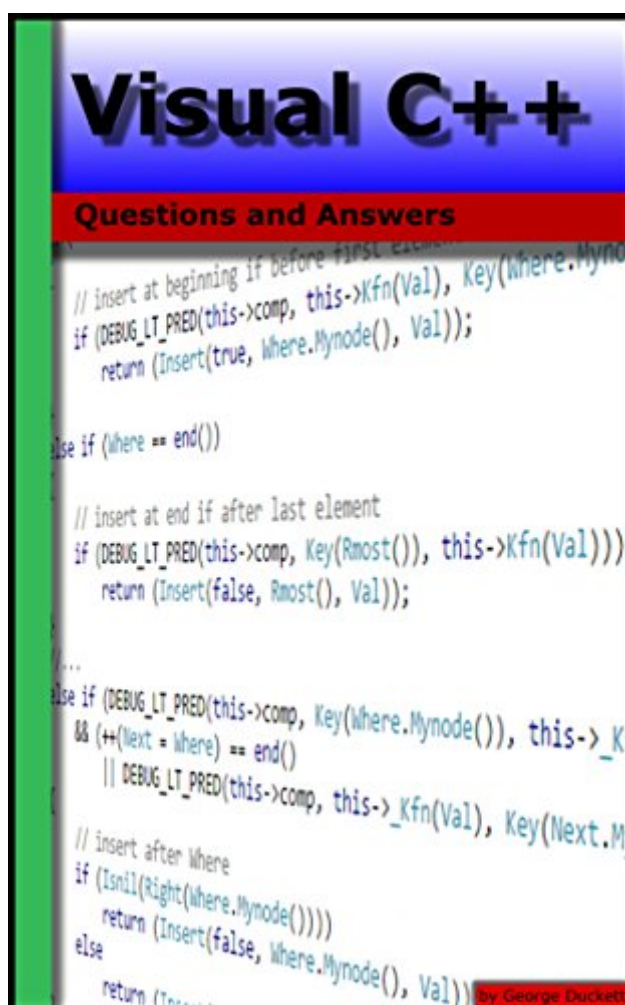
Visual C++

Questions and Answers

// insert at beginning if before first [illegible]
if (DEBUG_LT_PRED(this->comp, this->Kfn(Val), Key(Where.Myno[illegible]
return (Insert(true, Where.Mynode(), Val));

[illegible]se if (Where == end())

// insert at end if after last element
if (DEBUG_LT_PRED(this->comp, Key(Rmost()), this->Kfn(Val)))
return (Insert(false, Rmost(), Val));

//...
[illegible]se if (DEBUG_LT_PRED(this->comp, Key(Where.Mynode()), this->_K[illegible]
&& (++(Next = Where) == end()
|| DEBUG_LT_PRED(this->comp, this->_Kfn(Val), Key(Next.M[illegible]

// insert after Where
if (Isnil(Right(Where.Mynode())))
return (Insert(false, Where.Mynode(), Val))
else
return (Ins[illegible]

by George Duckett